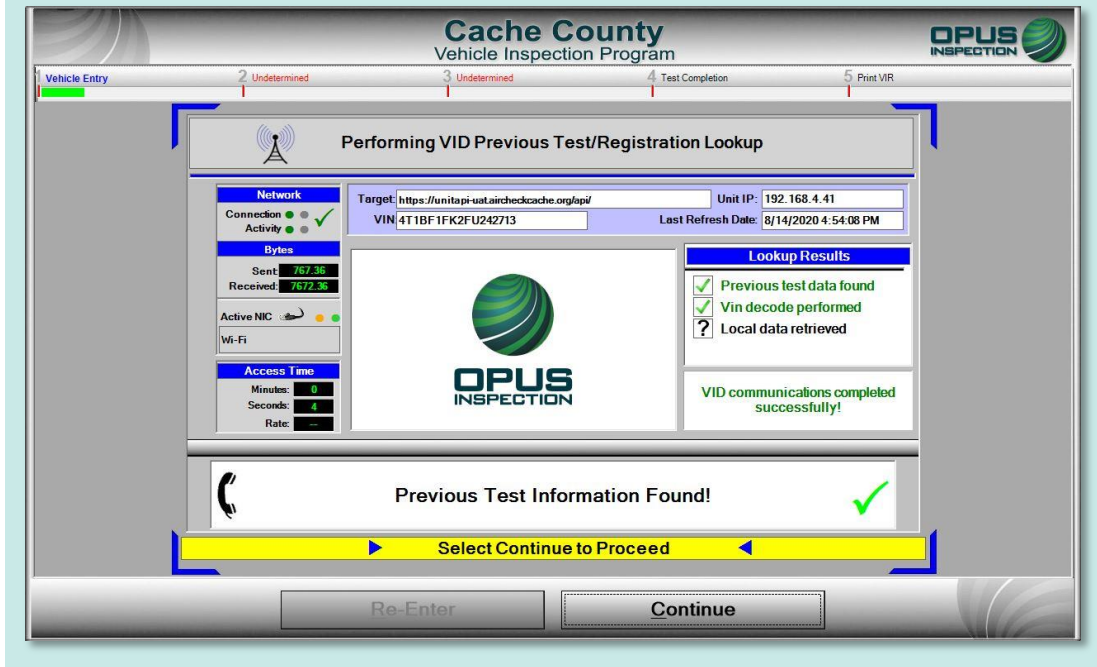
Cache County
Vehicle Inspection Program

OPUS INSPECTION

1 Vehicle Entry
2 Undetermined
3 Undetermined
4 Test Completion
5 Print VIR

Performing VID Previous Test/Registration Lookup

Network
Connection
Activity

Bytes
Sent: 767.36
Received: 7672.36

Active NIC
Wi-Fi

Access Time
Minutes: 0
Seconds: 4
Rate: --

Target: https://unitapi-uat.aircheckcache.org/api/
Unit IP: 192.168.4.41
VIN 4T1BF1FK2FU242713
Last Refresh Date: 8/14/2020 4:54:08 PM

OPUS INSPECTION

Lookup Results
Previous test data found
Vin decode performed
? Local data retrieved

VID communications completed successfully!

Previous Test Information Found!

Select Continue to Proceed

Re-Enter
Continue